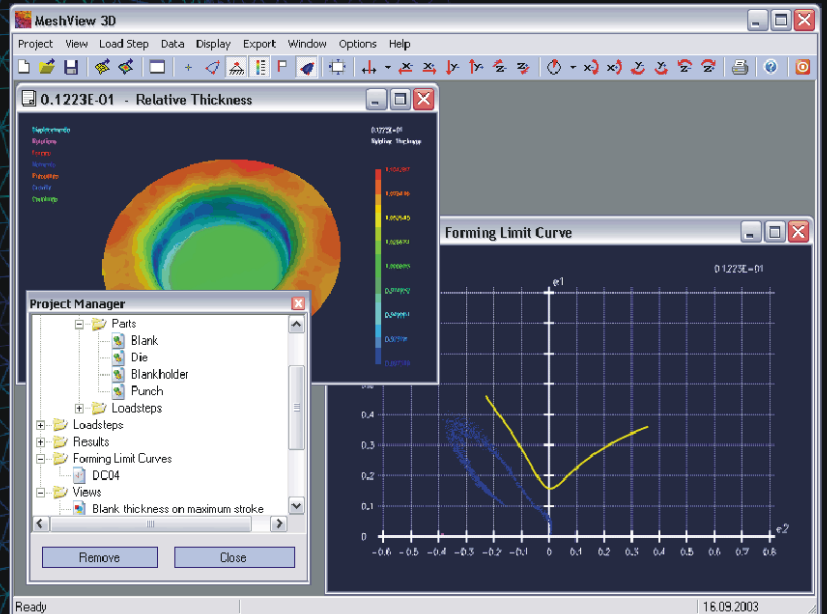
MeshView 3D

Project View Load Step Data Display Export Window Options Help

0.1223E-01 - Relative Thickness

0.1223E-01
Relative Thickness

Forming Limit Curve

0.1223E-01

e1

0.4
0.3
0.2
0.1
0

-0.6 -0.5 -0.4 -0.3 -0.2 -0.1 0 0.1 0.2 0.3 0.4 0.5 0.6 0.7 0.8
e2

Project Manager

Parts
Blank
Die
Blankholder
Punch
Loadsteps
Loadsteps
Results
Forming Limit Curves
DC04
Views
Blank thickness on maximum stroke

Remove
Close

Ready
16.09.2003